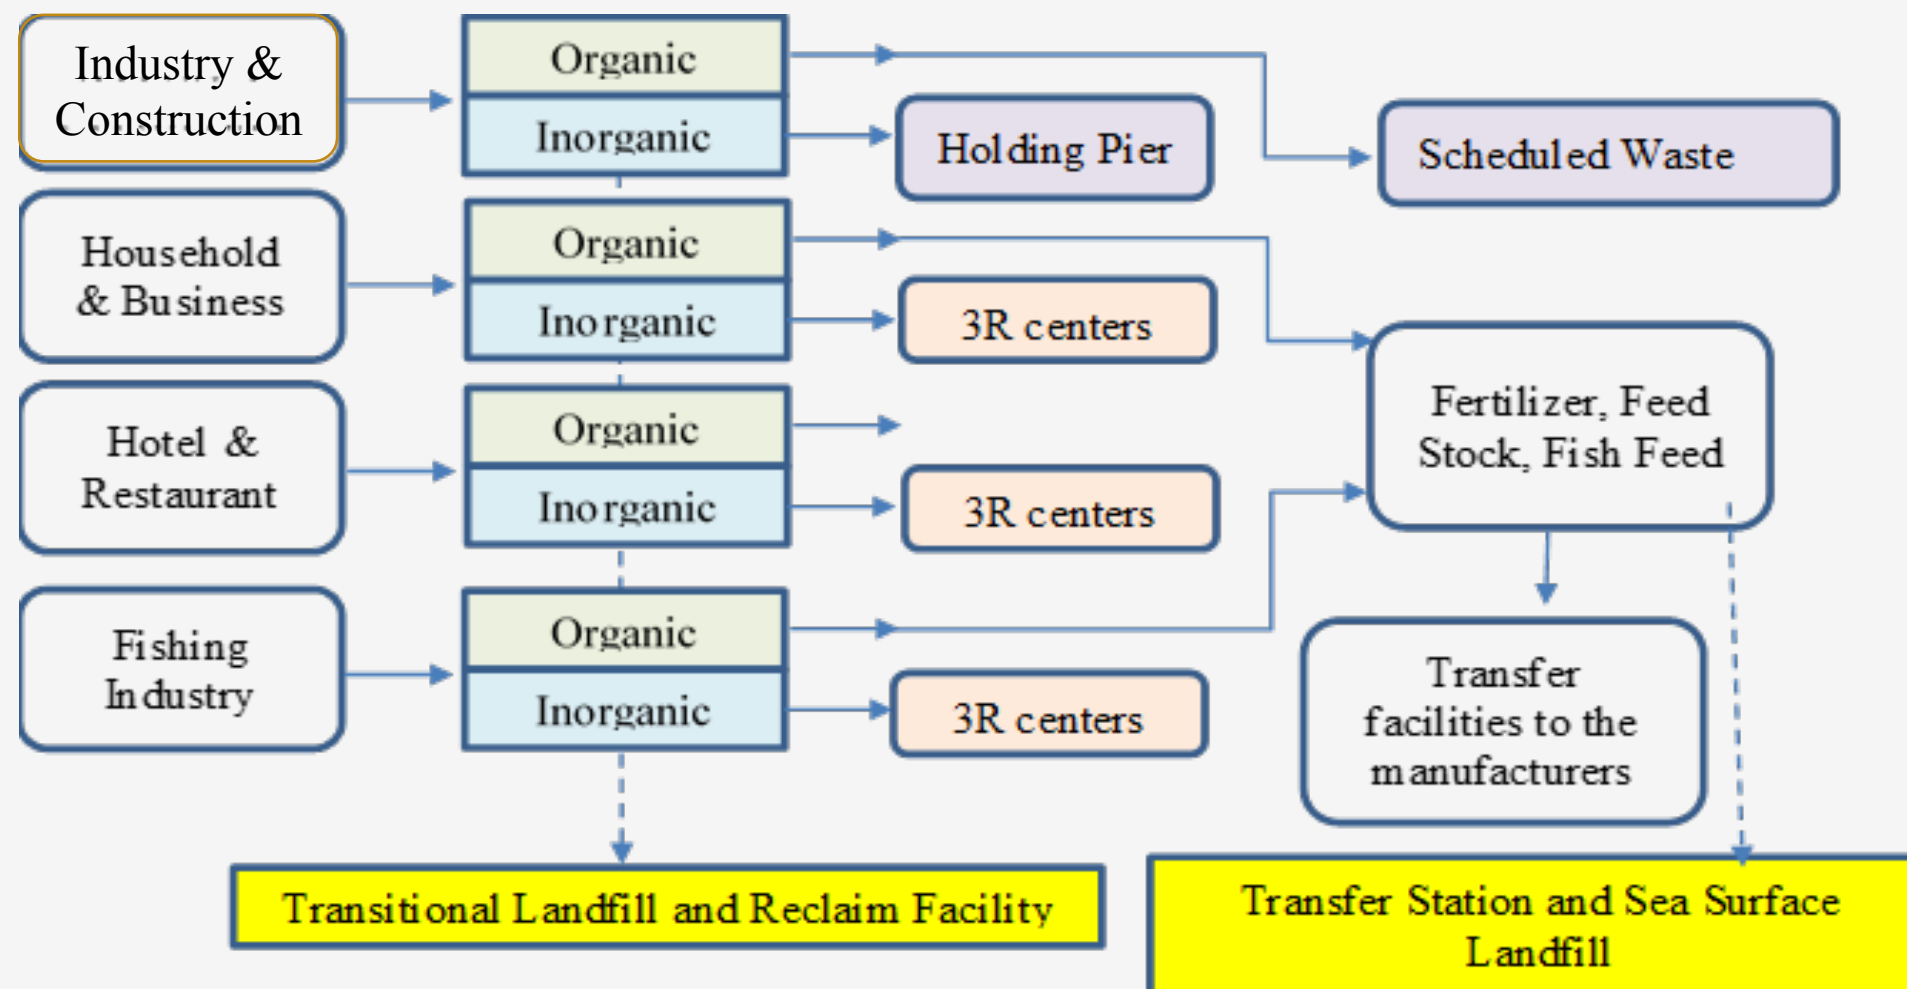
Industry & Construction

Organic

Inorganic

Holding Pier

Scheduled Waste

Household & Business

Organic

Inorganic

3R centers

Hotel & Restaurant

Organic

Inorganic

3R centers

Fertilizer, Feed Stock, Fish Feed

Fishing Industry

Organic

Inorganic

3R centers

Transfer facilities to the manufacturers

Transitional Landfill and Reclaim Facility

Transfer Station and Sea Surface Landfill